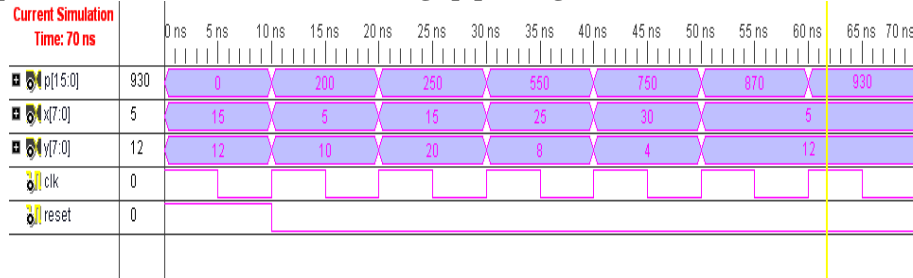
Current Simulation Time: 70 ns

0 ns 5 ns 10 ns 15 ns 20 ns 25 ns 30 ns 35 ns 40 ns 45 ns 50 ns 55 ns 60 ns 65 ns 70 ns

p[15:0] 930 0 200 250 550 750 870 930

x[7:0] 5 15 5 15 25 30 5

y[7:0] 12 12 10 20 8 4 12

clk 0

reset 0